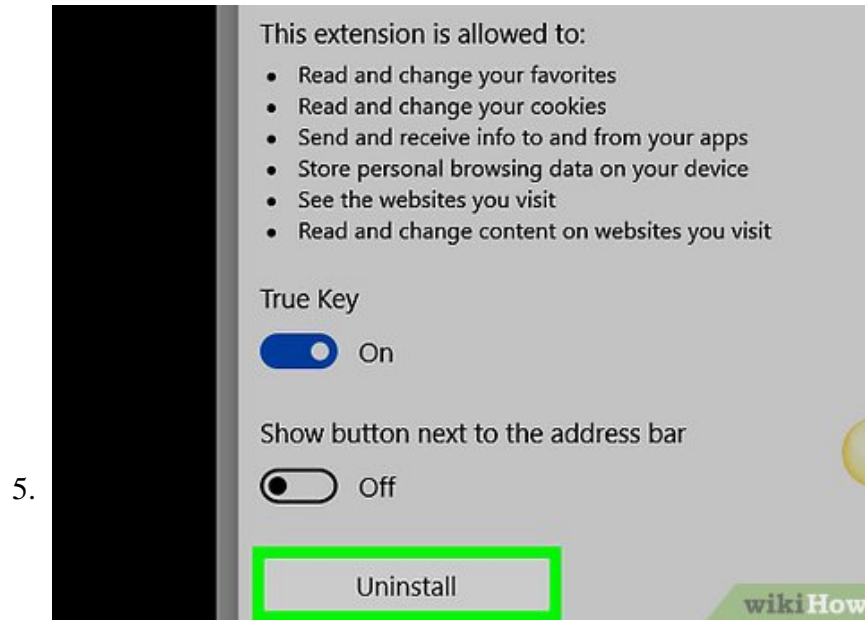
5.

This extension is allowed to:

- Read and change your favorites
- Read and change your cookies
- Send and receive info to and from your apps
- Store personal browsing data on your device
- See the websites you visit
- Read and change content on websites you visit

True Key

On

Show button next to the address bar

Off

Uninstall

wikiHow